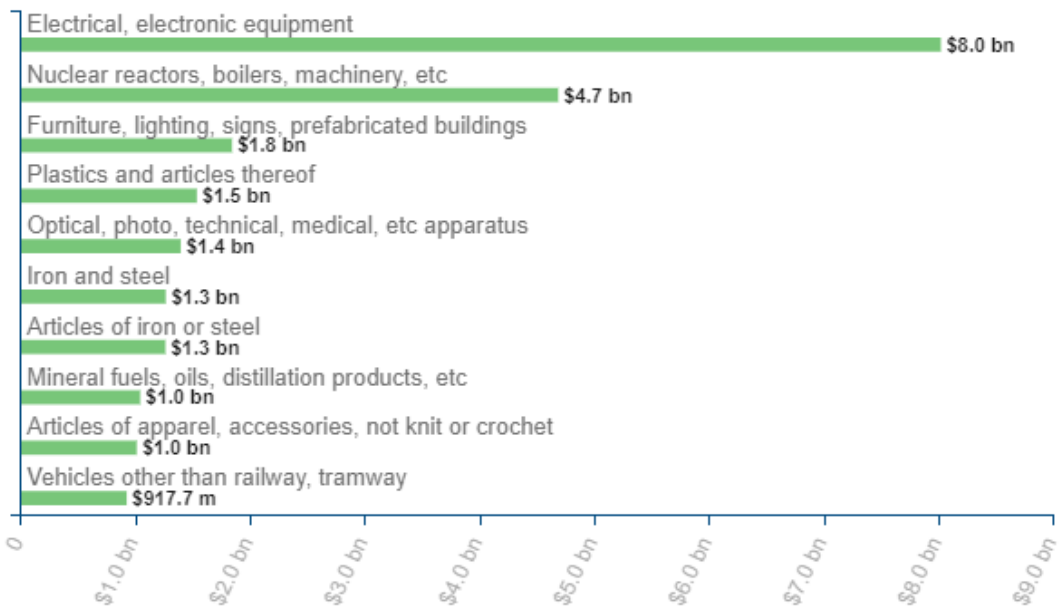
Electrical, electronic equipment
$8.0 bn
Nuclear reactors, boilers, machinery, etc
$4.7 bn
Furniture, lighting, signs, prefabricated buildings
$1.8 bn
Plastics and articles thereof
$1.5 bn
Optical, photo, technical, medical, etc apparatus
$1.4 bn
Iron and steel
$1.3 bn
Articles of iron or steel
$1.3 bn
Mineral fuels, oils, distillation products, etc
$1.0 bn
Articles of apparel, accessories, not knit or crochet
$1.0 bn
Vehicles other than railway, tramway
$917.7 m

0
$1.0 bn
$2.0 bn
$3.0 bn
$4.0 bn
$5.0 bn
$6.0 bn
$7.0 bn
$8.0 bn
$9.0 bn